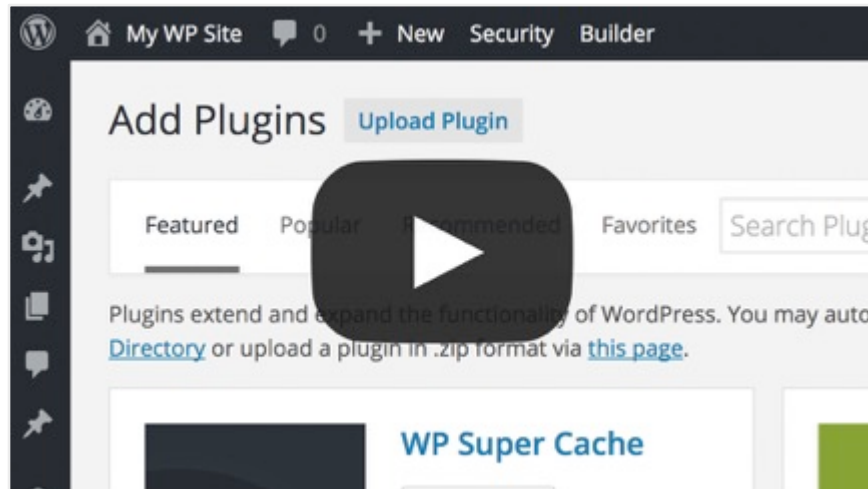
My WP Site 0 + New Security Builder

Add Plugins Upload Plugin

Featured Popular Recommended Favorites Search Plug

Plugins extend and expand the functionality of WordPress. You may auto Directory or upload a plugin in .zip format via this page.

WP Super Cache